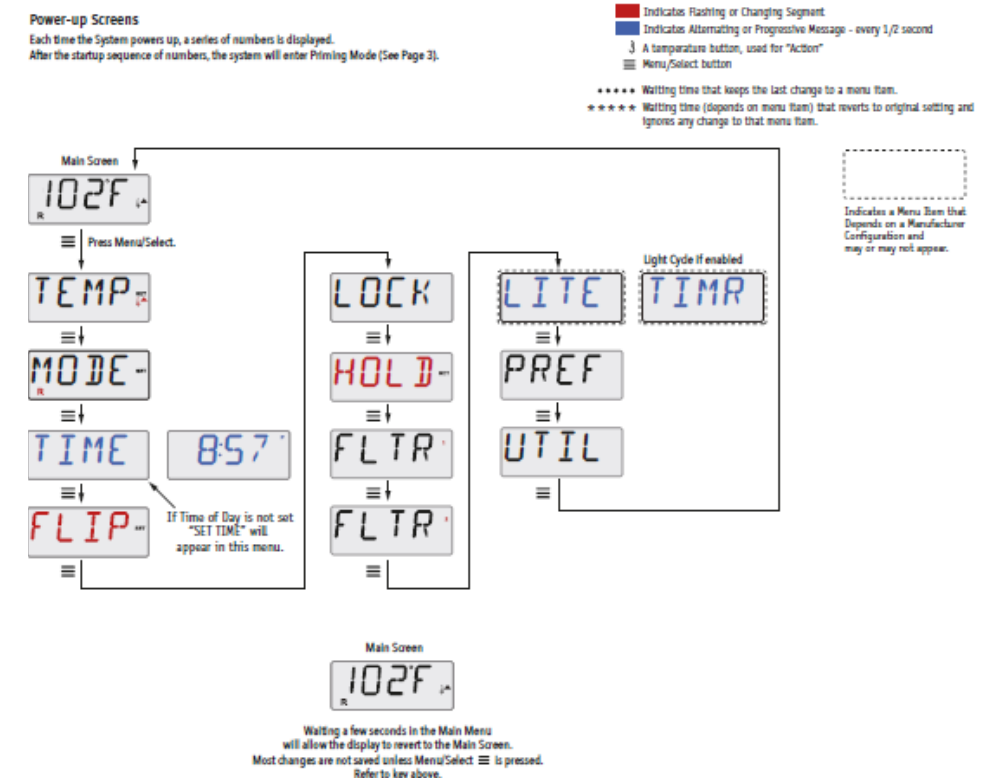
Power-up Screens

Each time the System powers up, a series of numbers is displayed.
After the startup sequence of numbers, the system will enter Priming Mode (See Page 3).

Indicates Flashing or Changing Segment

Indicates Alternating or Progressive Message - every 1/2 second

A temperature button, used for "Action"

Menu/Select button

Waiting time that keeps the last change to a menu item.

Waiting time (depends on menu item) that reverts to original setting and ignores any change to that menu item.

Main Screen

102F

R

Press Menu/Select.

TEMP

MODE

R

TIME

8:57

If Time of Day is not set "SET TIME" will appear in this menu.

FLIP

LOCK

HOLD

FLTR

FLTR

Light Cycle if enabled

LITE

TIMR

PREF

UTIL

Indicates a Menu Item that Depends on a Manufacturer Configuration and may or may not appear.

Main Screen

102F

R

Waiting a few seconds in the Main Menu will allow the display to revert to the Main Screen.
Most changes are not saved unless Menu/Select is pressed.
Refer to key above.